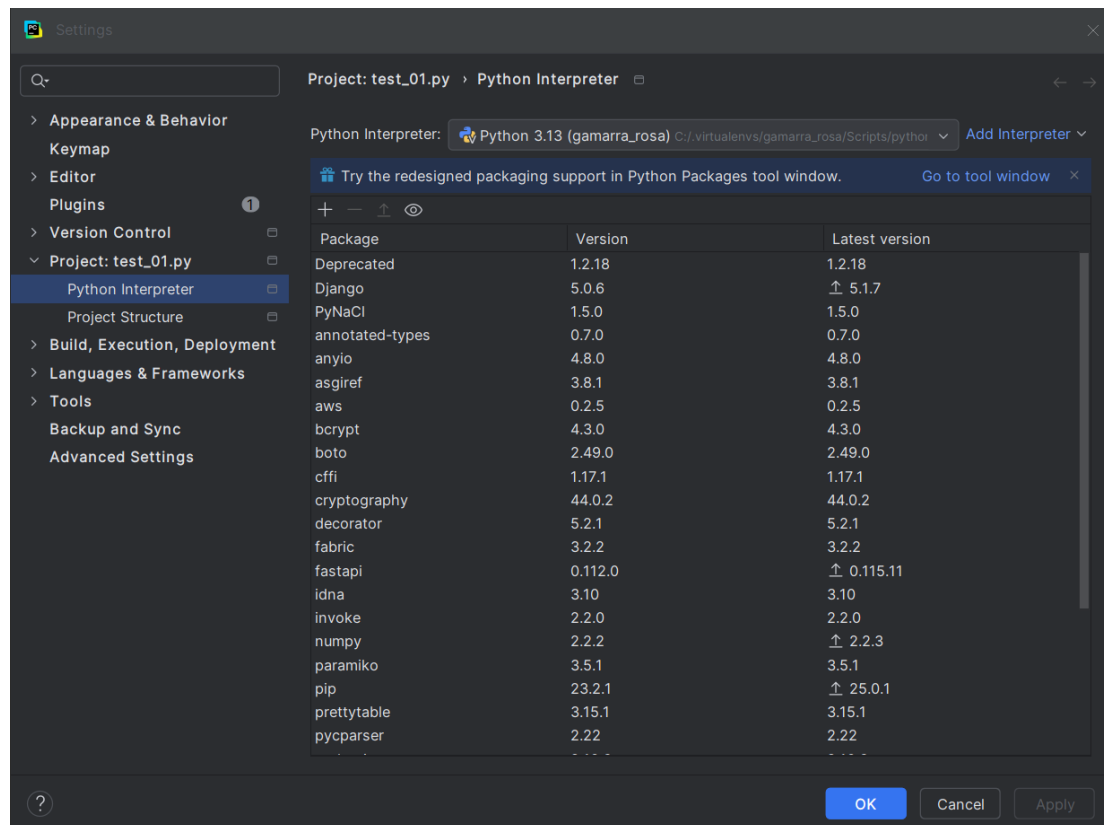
Settings

Appearance & Behavior
Keymap
Editor
Plugins 1
Version Control
Project: test_01.py
Python Interpreter
Project Structure
Build, Execution, Deployment
Languages & Frameworks
Tools
Backup and Sync
Advanced Settings

Project: test_01.py › Python Interpreter

Python Interpreter: Python 3.13 (gamarra_rosa) C:/.virtualenvs/gamarra_rosa/Scripts/pythor Add Interpreter

Try the redesigned packaging support in Python Packages tool window. Go to tool window

| Package | Version | Latest version |
|---|---|---|
| Deprecated | 1.2.18 | 1.2.18 |
| Django | 5.0.6 | 5.1.7 |
| PyNaCl | 1.5.0 | 1.5.0 |
| annotated-types | 0.7.0 | 0.7.0 |
| anyio | 4.8.0 | 4.8.0 |
| asgiref | 3.8.1 | 3.8.1 |
| aws | 0.2.5 | 0.2.5 |
| bcrypt | 4.3.0 | 4.3.0 |
| boto | 2.49.0 | 2.49.0 |
| cffi | 1.17.1 | 1.17.1 |
| cryptography | 44.0.2 | 44.0.2 |
| decorator | 5.2.1 | 5.2.1 |
| fabric | 3.2.2 | 3.2.2 |
| fastapi | 0.112.0 | 0.115.11 |
| idna | 3.10 | 3.10 |
| invoke | 2.2.0 | 2.2.0 |
| numpy | 2.2.2 | 2.2.3 |
| paramiko | 3.5.1 | 3.5.1 |
| pip | 23.2.1 | 25.0.1 |
| prettytable | 3.15.1 | 3.15.1 |
| pycparser | 2.22 | 2.22 |

OK Cancel Apply